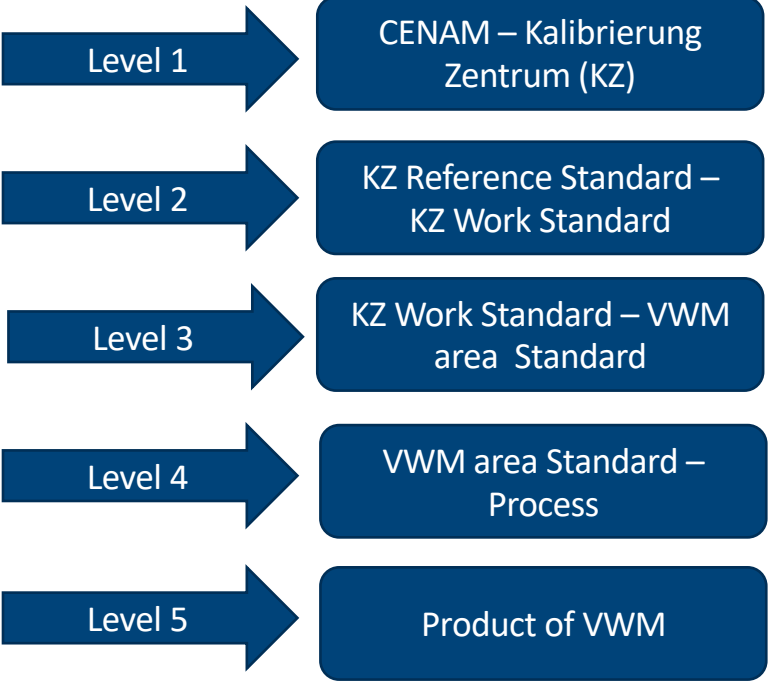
Level 1

CENAM – Kalibrierung Zentrum (KZ)

Level 2

KZ Reference Standard – KZ Work Standard

Level 3

KZ Work Standard – VWM area Standard

Level 4

VWM area Standard – Process

Level 5

Product of VWM